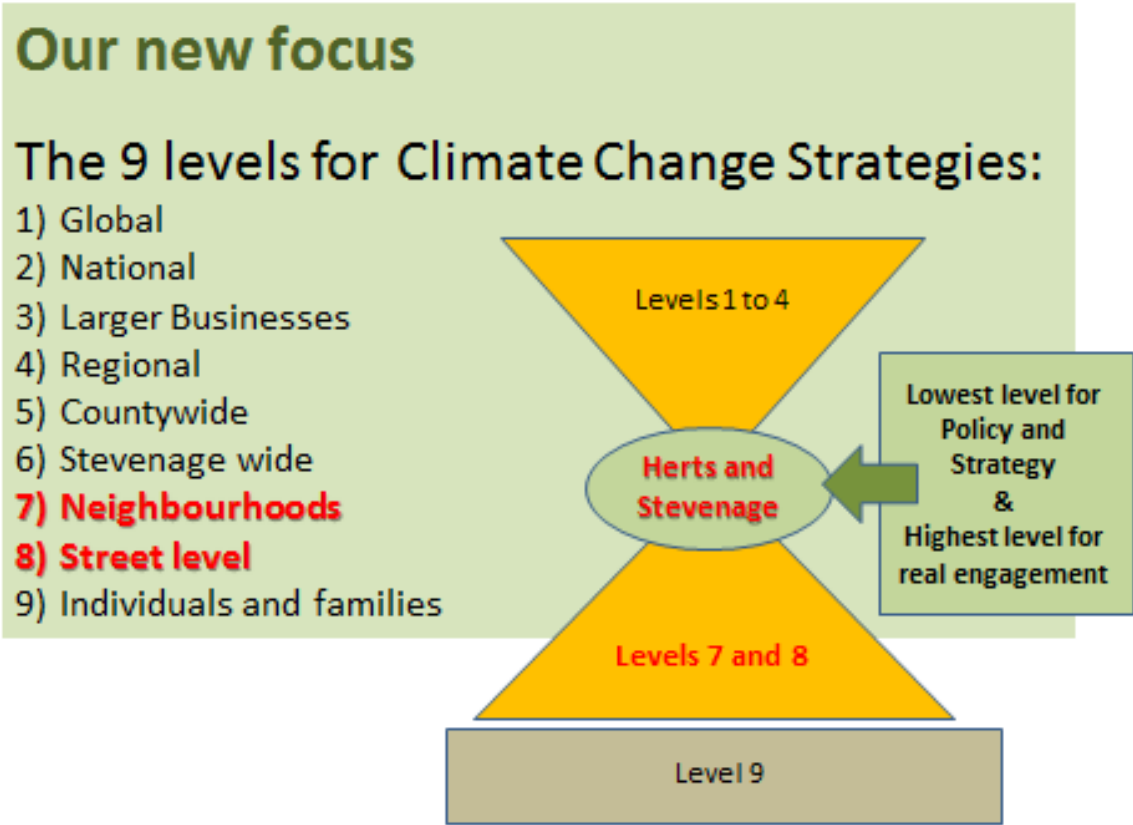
Our new focus

The 9 levels for Climate Change Strategies:

1) Global
2) National
3) Larger Businesses
4) Regional
5) Countywide
6) Stevenage wide
7) Neighbourhoods
8) Street level
9) Individuals and families

Levels 1 to 4

Herts and Stevenage

Lowest level for Policy and Strategy & Highest level for real engagement

Levels 7 and 8

Level 9